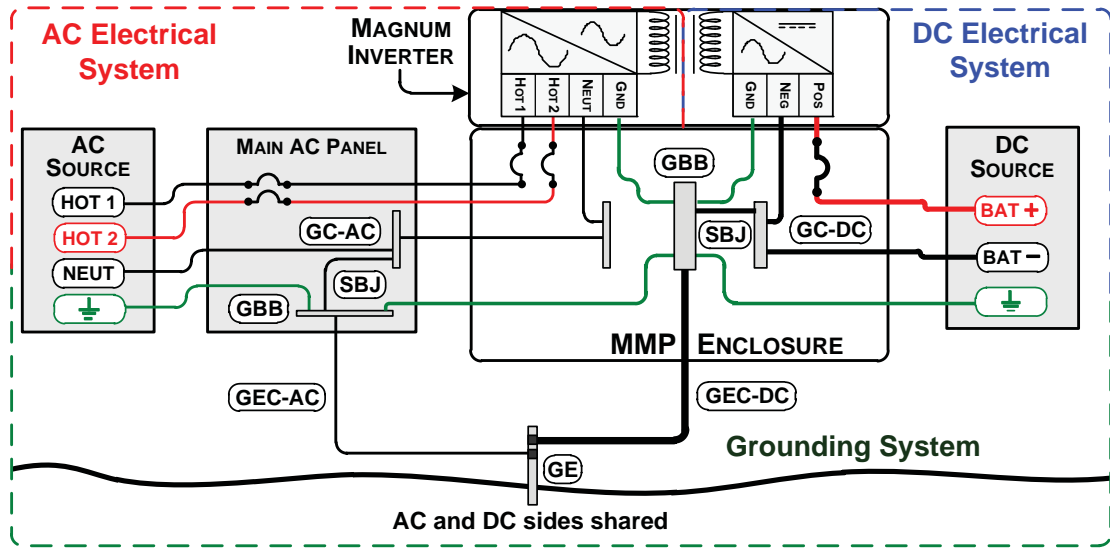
AC Electrical System

MAGNUM INVERTER

DC Electrical System

HOT 1
HOT 2
NEUT
GND

GND
NEG
POS

AC SOURCE

MAIN AC PANEL

HOT 1
HOT 2
NEUT

GC-AC

SBJ

GBB

GBB

SBJ

GC-DC

DC SOURCE

BAT +
BAT −

MMP ENCLOSURE

GEC-AC

GEC-DC

Grounding System

GE

AC and DC sides shared